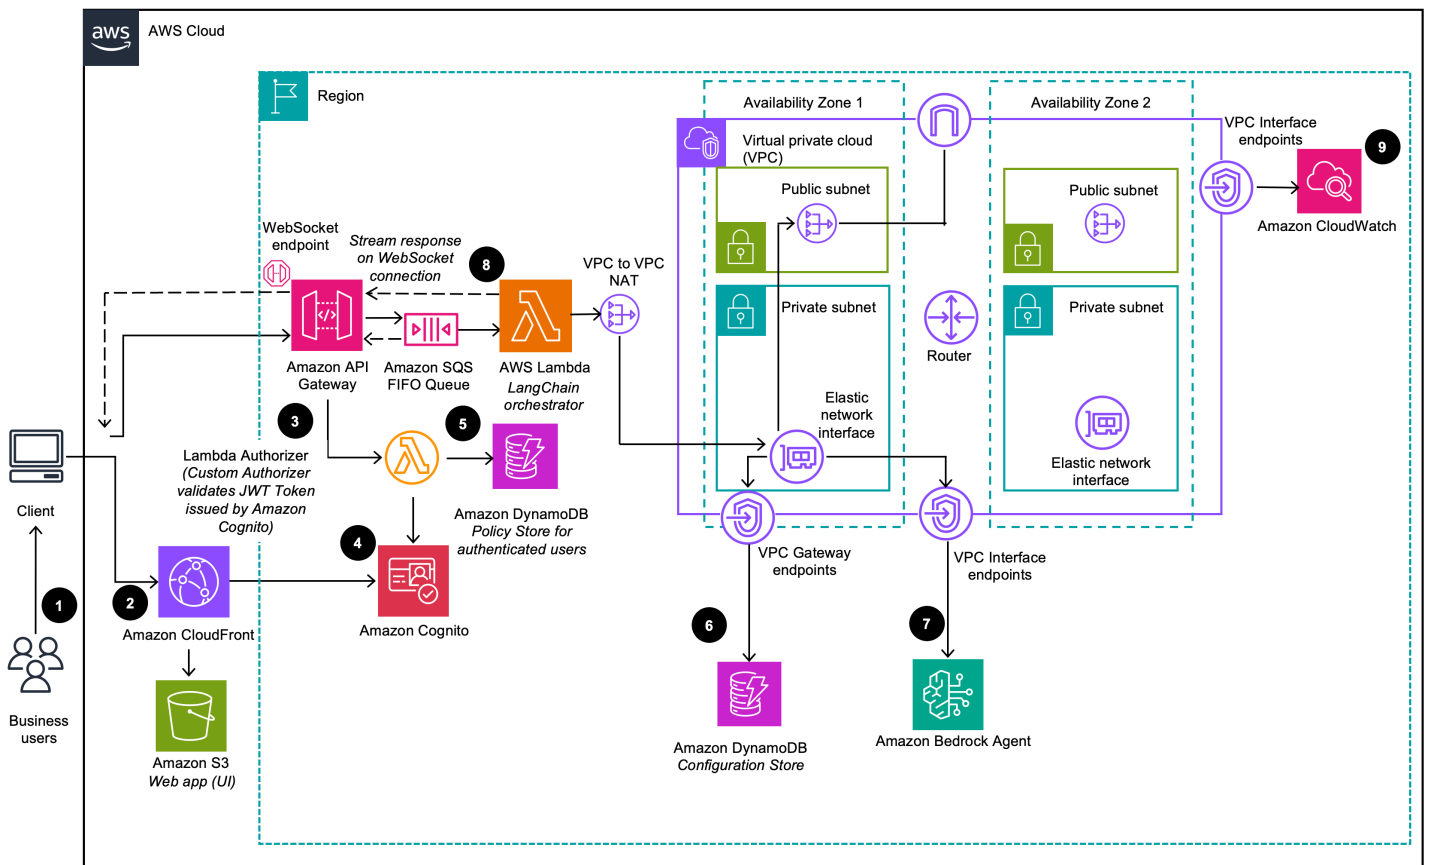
aws AWS Cloud

Region

Availability Zone 1

Availability Zone 2

Virtual private cloud (VPC)

VPC Interface endpoints

9

Amazon CloudWatch

Public subnet

Public subnet

WebSocket endpoint

Stream response on WebSocket connection

8

VPC to VPC NAT

Private subnet

Private subnet

Router

Amazon API Gateway

Amazon SQS FIFO Queue

AWS Lambda LangChain orchestrator

Elastic network interface

Elastic network interface

3

5

Client

Lambda Authorizer (Custom Authorizer validates JWT Token issued by Amazon Cognito)

Amazon DynamoDB Policy Store for authenticated users

4

VPC Gateway endpoints

VPC Interface endpoints

1

2

Amazon CloudFront

Amazon Cognito

6

7

Business users

Amazon S3 Web app (UI)

Amazon DynamoDB Configuration Store

Amazon Bedrock Agent